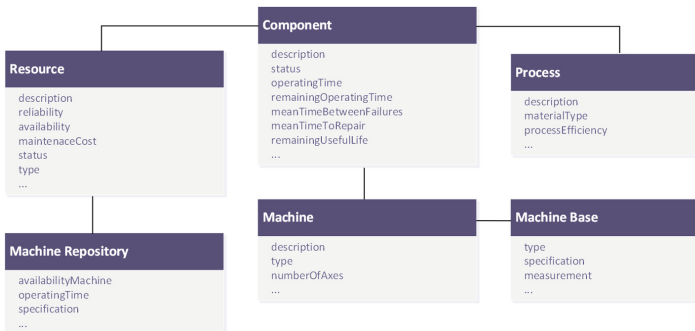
Component

description
status
operatingTime
remainingOperatingTime
meanTimeBetweenFailures
meanTimeToRepair
remainingUsefulLife
...

Resource

description
reliability
availability
maintenaceCost
status
type
...

Process

description
materialType
processEfficiency
...

Machine

description
type
numberOfAxes
...

Machine Base

type
specification
measurement
...

Machine Repository

availabilityMachine
operatingTime
specification
...